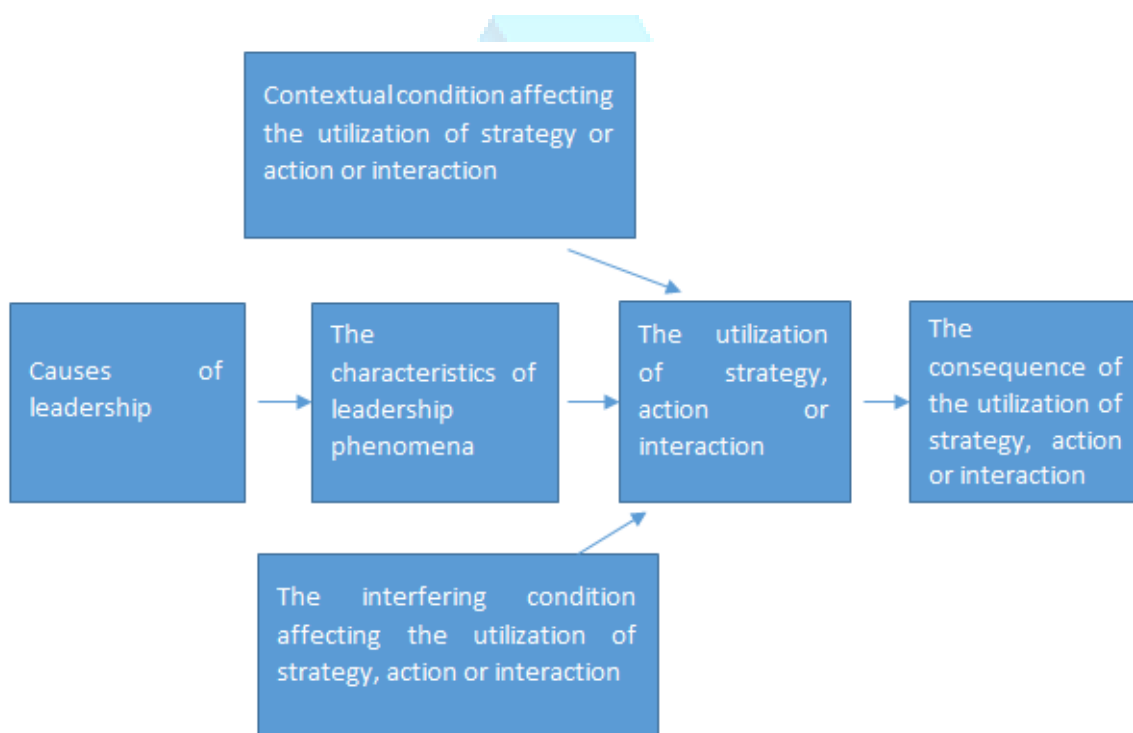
Contextual condition affecting the utilization of strategy or action or interaction

Causes of leadership

The characteristics of leadership phenomena

The utilization of strategy, action or interaction

The consequence of the utilization of strategy, action or interaction

The interfering condition affecting the utilization of strategy, action or interaction